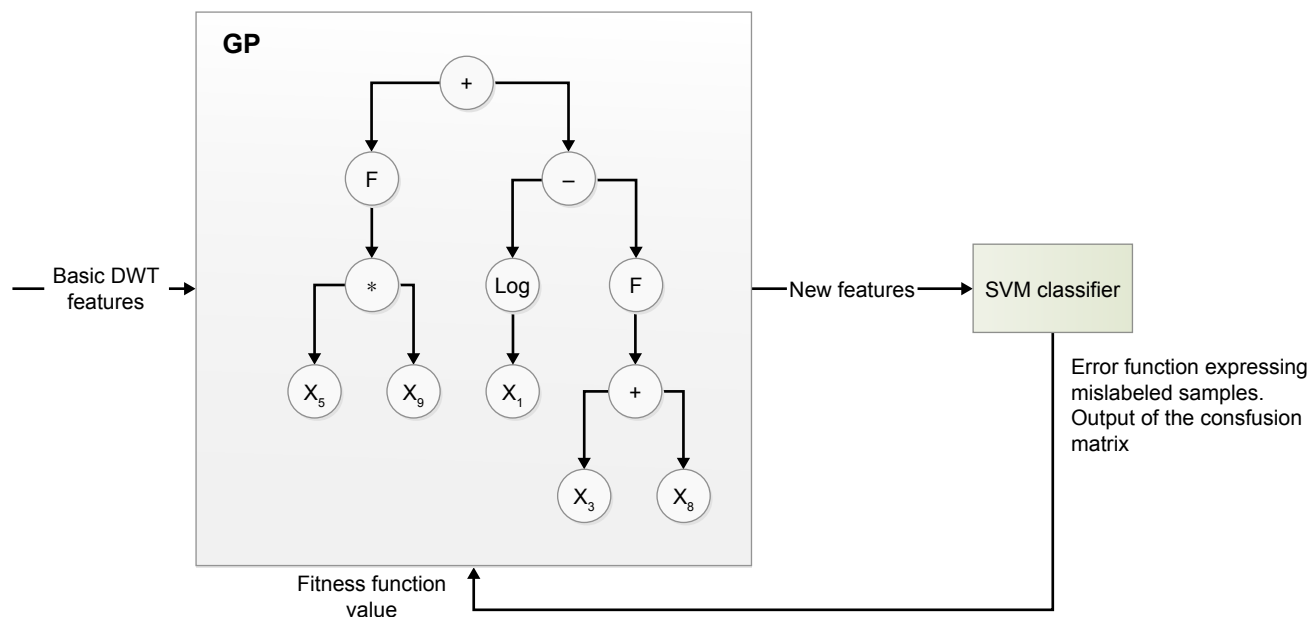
GP

+

F

−

*

Log

F

$X_5$

$X_9$

$X_1$

+

$X_3$

$X_8$

Basic DWT features

New features

SVM classifier

Error function expressing mislabeled samples. Output of the consfusion matrix

Fitness function value